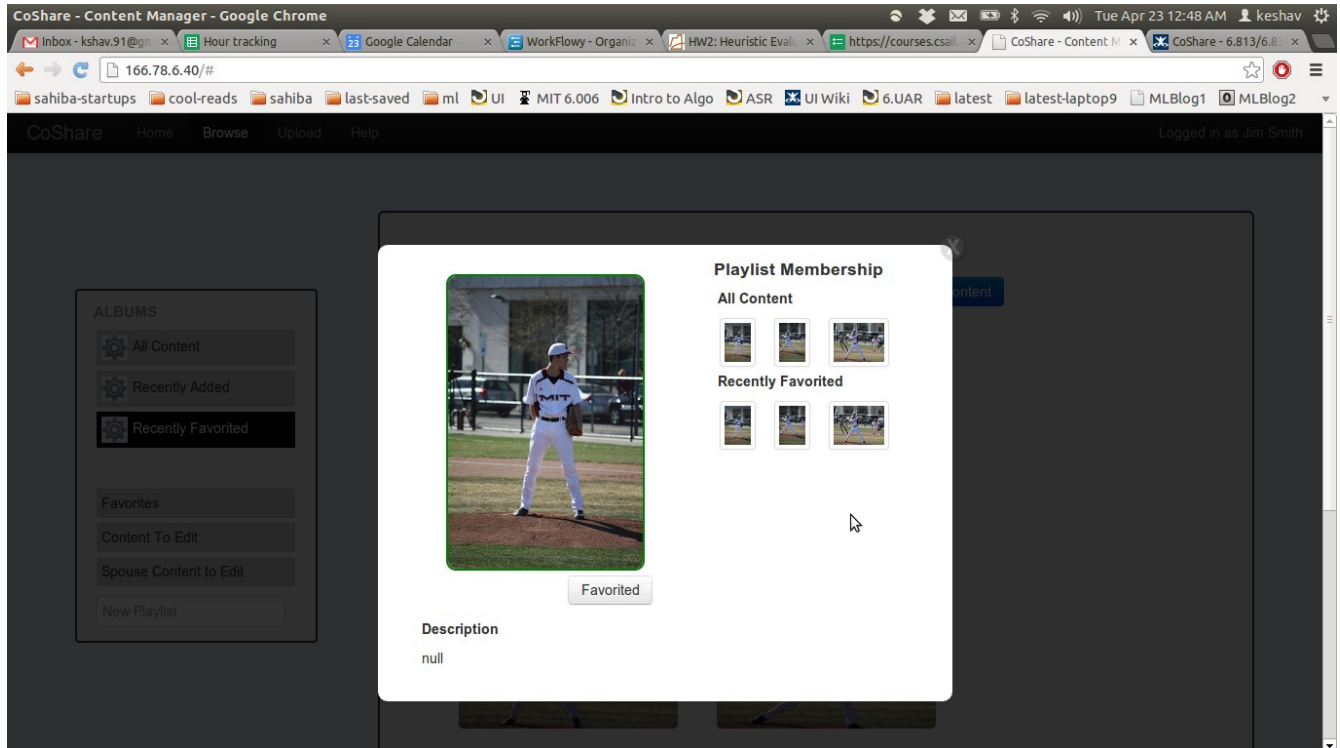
CoShare - Content Manager - Google Chrome

Tue Apr 23 12:48 AM keshav

Inbox - kshav.91@gn × Hour tracking × Google Calendar × WorkFlowy - Organiz × HW2: Heuristic Evalu × https://courses.csail × CoShare - Content M × CoShare - 6.813/6.8 ×

166.78.6.40/#

sahiba-startups cool-reads sahiba last-saved ml UI MIT 6.006 Intro to Algo ASR UI Wiki 6.UAR latest latest-laptop9 MLBlog1 MLBlog2

CoShare Home Browse Upload Help Logged in as Jim Smith

ALBUMS
All Content
Recently Added
Recently Favorited

Favorites
Content To Edit
Spouse Content to Edit
New Playlist

ontent

MIT

Favorited

Playlist Membership
All Content
Recently Favorited

Description
null